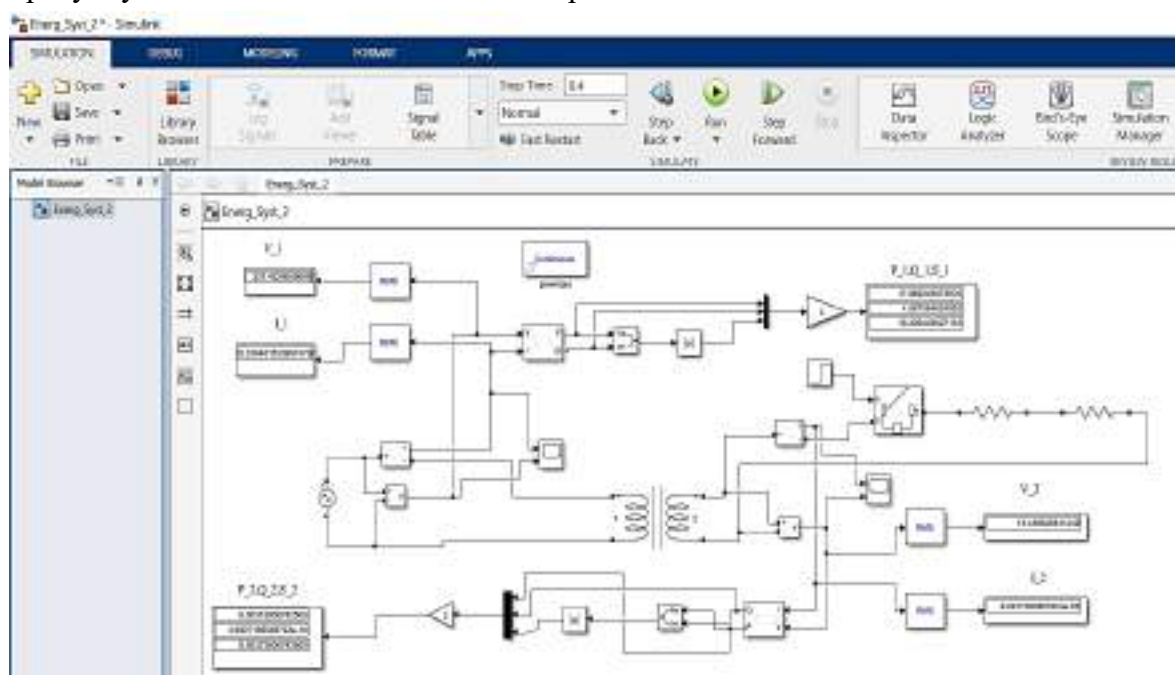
Energ_Syst_2 * - Simulink

SIMULATION DEBUG MODELING FORMAT APPS

New Open Save Print FILE
Library Browser LIBRARY
Log Signals Add Viewer Signal Table PREPARE
Stop Time 0.4 Normal Fast Restart
Step Back Run Step Forward Stop SIMULATE
Data Inspector Logic Analyzer Bird's-Eye Scope Simulation Manager

Model Browser
Energ_Syst_2

Energ_Syst_2
Energ_Syst_2

V_1
U
powergui
P_1Q_1S_1
RMS
RMS
RMS
RMS
V_2
I_2
P_1Q_2S_2
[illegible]